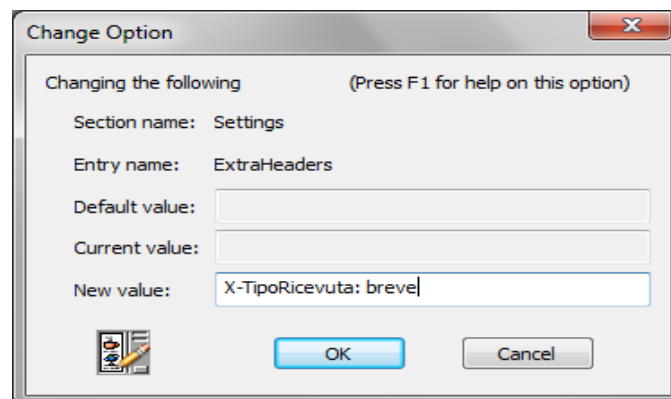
Change Option

Changing the following (Press F1 for help on this option)

Section name: Settings

Entry name: ExtraHeaders

Default value:

Current value:

New value: X-TipoRicevuta: breve

OK

Cancel